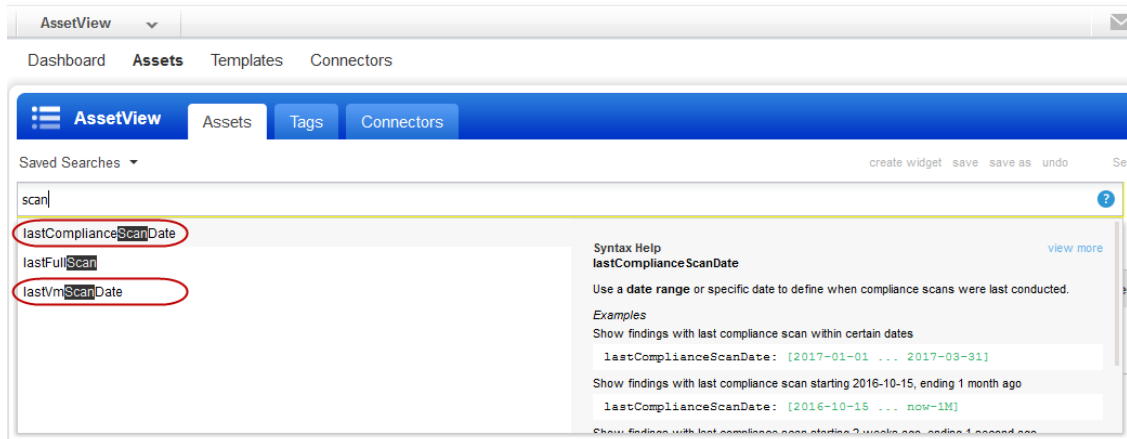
AssetView

Dashboard Assets Templates Connectors

AssetView Assets Tags Connectors

Saved Searches

create widget save save as undo Se

scan

?

lastComplianceScanDate

lastFullScan

lastVmScanDate

Syntax Help
lastComplianceScanDate

view more

Use a date range or specific date to define when compliance scans were last conducted.

Examples

Show findings with last compliance scan within certain dates

lastComplianceScanDate: [2017-01-01 ... 2017-03-31]

Show findings with last compliance scan starting 2016-10-15, ending 1 month ago

lastComplianceScanDate: [2016-10-15 ... now-1M]

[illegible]